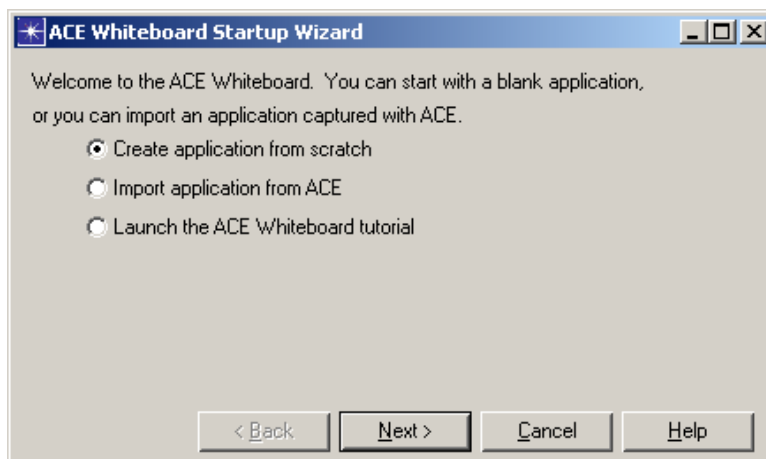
ACE Whiteboard Startup Wizard

Welcome to the ACE Whiteboard. You can start with a blank application, or you can import an application captured with ACE.

Create application from scratch

Import application from ACE

Launch the ACE Whiteboard tutorial

< Back | Next > | Cancel | Help